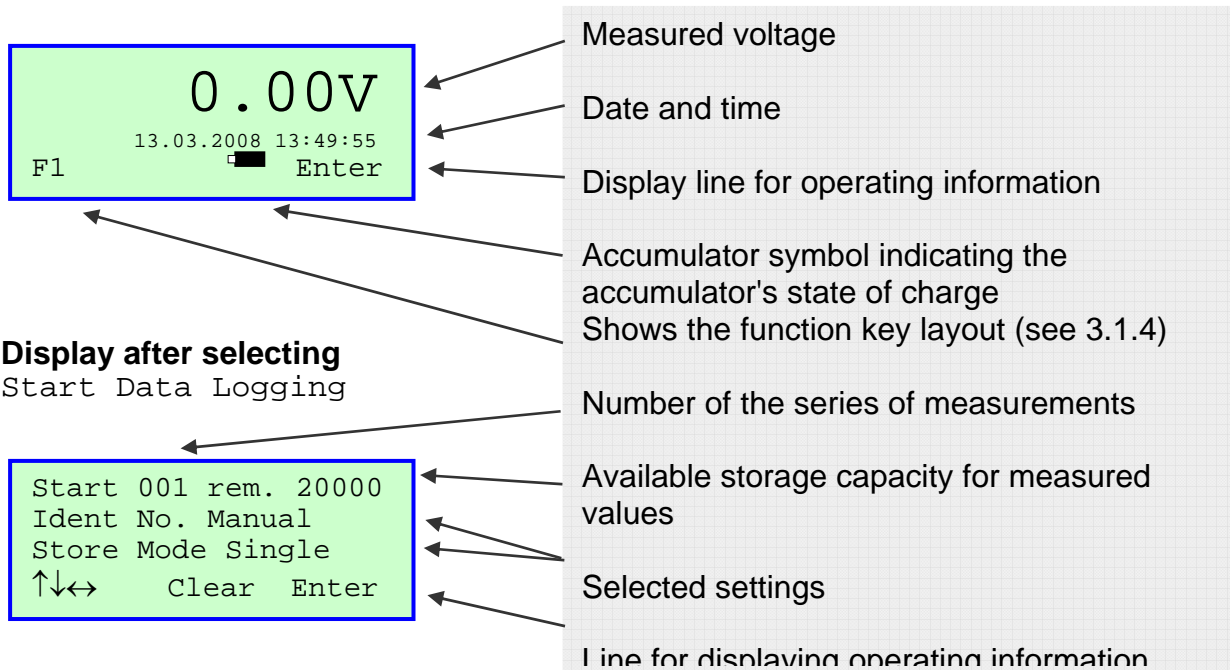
0.00V
13.03.2008 13:49:55
F1 Enter

Measured voltage

Date and time

Display line for operating information

Accumulator symbol indicating the accumulator's state of charge
Shows the function key layout (see 3.1.4)

**Display after selecting**
Start Data Logging

Number of the series of measurements

Start 001 rem. 20000
Ident No. Manual
Store Mode Single
↑↓↔ Clear Enter

Available storage capacity for measured values

Selected settings

Line for displaying operating information